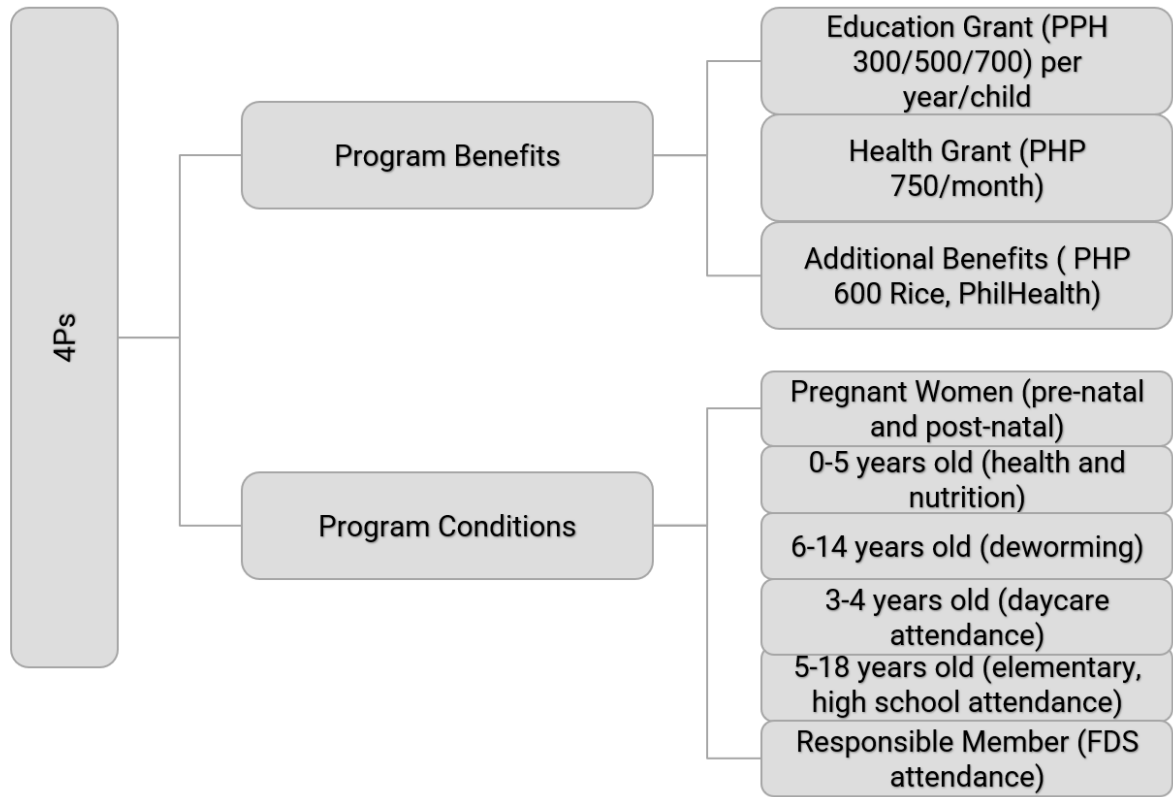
4Ps

Program Benefits

Education Grant (PPH 300/500/700) per year/child

Health Grant (PHP 750/month)

Additional Benefits ( PHP 600 Rice, PhilHealth)

Program Conditions

Pregnant Women (pre-natal and post-natal)

0-5 years old (health and nutrition)

6-14 years old (deworming)

3-4 years old (daycare attendance)

5-18 years old (elementary, high school attendance)

Responsible Member (FDS attendance)